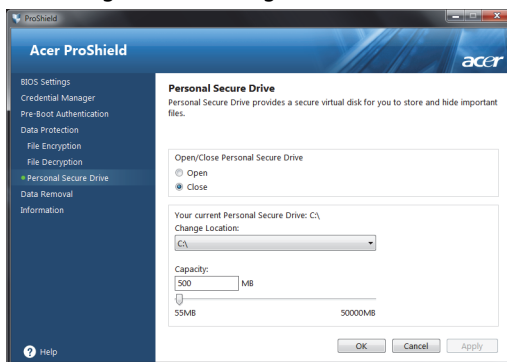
ProShield

Acer ProShield

acer

BIOS Settings
Credential Manager
Pre-Boot Authentication
Data Protection
File Encryption
File Decryption
Personal Secure Drive
Data Removal
Information

Help

Personal Secure Drive
Personal Secure Drive provides a secure virtual disk for you to store and hide important files.

Open/Close Personal Secure Drive
Open
Close

Your current Personal Secure Drive: C:\
Change Location:
C:\

Capacity:
500 MB
55MB 50000MB

OK Cancel Apply